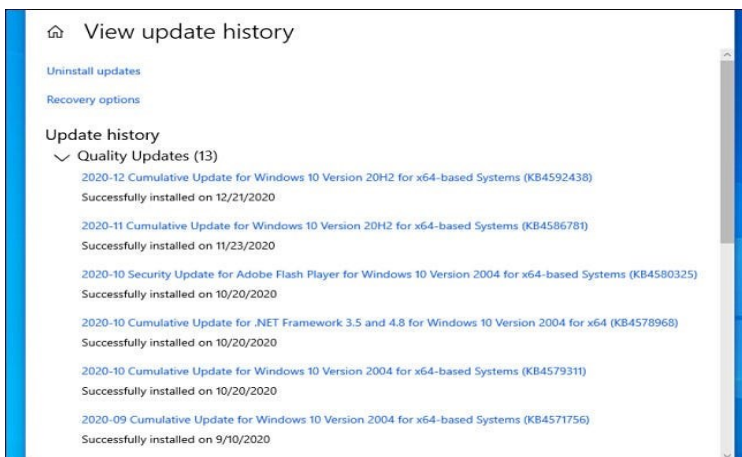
View update history

Uninstall updates

Recovery options

Update history

Quality Updates (13)

2020-12 Cumulative Update for Windows 10 Version 20H2 for x64-based Systems (KB4592438)
Successfully installed on 12/21/2020

2020-11 Cumulative Update for Windows 10 Version 20H2 for x64-based Systems (KB4586781)
Successfully installed on 11/23/2020

2020-10 Security Update for Adobe Flash Player for Windows 10 Version 2004 for x64-based Systems (KB4580325)
Successfully installed on 10/20/2020

2020-10 Cumulative Update for .NET Framework 3.5 and 4.8 for Windows 10 Version 2004 for x64 (KB4578968)
Successfully installed on 10/20/2020

2020-10 Cumulative Update for Windows 10 Version 2004 for x64-based Systems (KB4579311)
Successfully installed on 10/20/2020

2020-09 Cumulative Update for Windows 10 Version 2004 for x64-based Systems (KB4571756)
Successfully installed on 9/10/2020